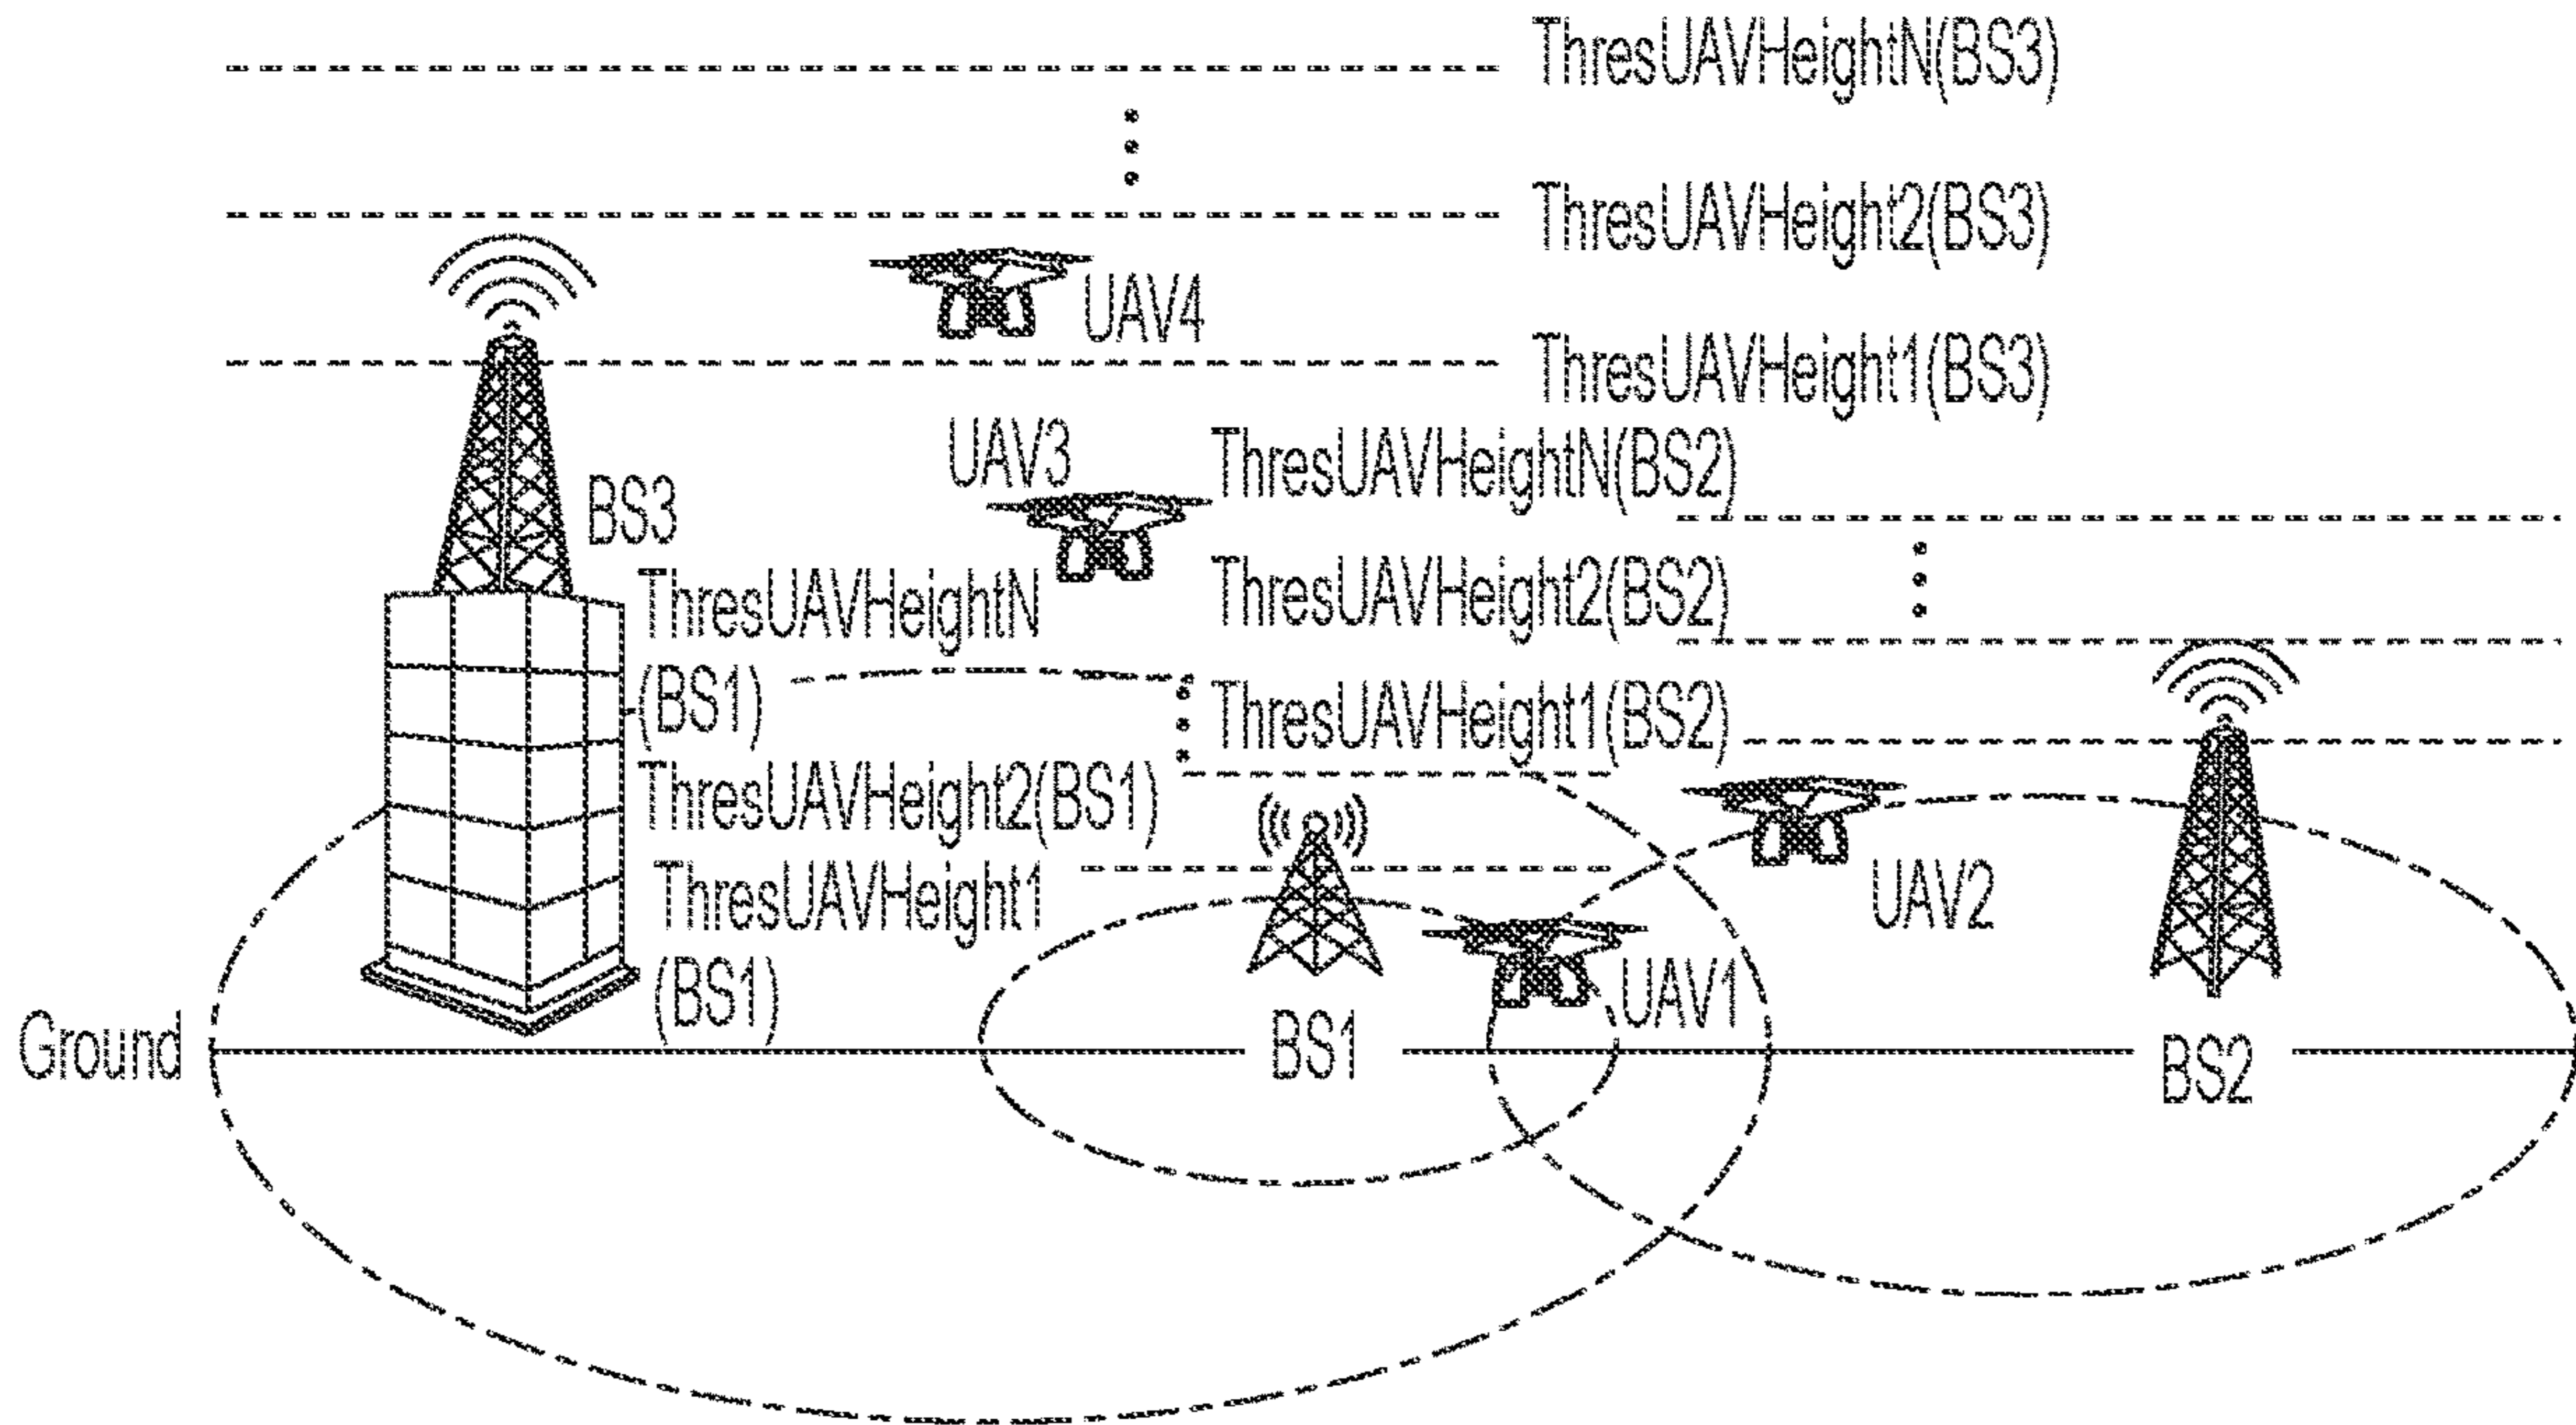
ThresUAVHeightN(BS3)

ThresUAVHeight2(BS3)

UAV4

ThresUAVHeight1(BS3)

UAV3

ThresUAVHeightN(BS2)

BS3

ThresUAVHeightN (BS1)

ThresUAVHeight2(BS2)

ThresUAVHeight1(BS2)

ThresUAVHeight2(BS1)

ThresUAVHeight1 (BS1)

UAV2

UAV1

Ground

BS1

BS2